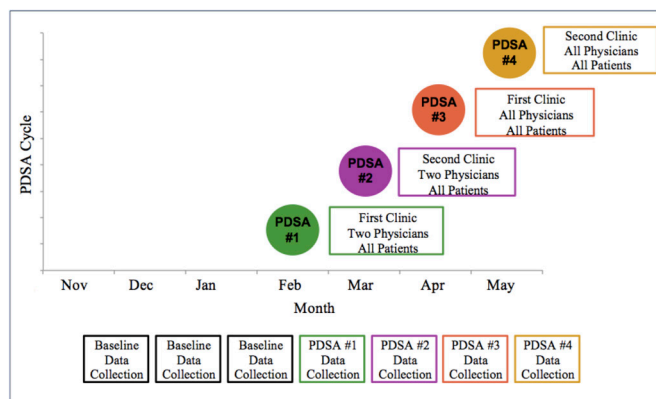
PDSA Cycle

PDSA #4

Second Clinic All Physicians All Patients

PDSA #3

First Clinic All Physicians All Patients

PDSA #2

Second Clinic Two Physicians All Patients

PDSA #1

First Clinic Two Physicians All Patients

Nov Dec Jan Feb Mar Apr May

Month

Baseline Data Collection

Baseline Data Collection

Baseline Data Collection

PDSA #1 Data Collection

PDSA #2 Data Collection

PDSA #3 Data Collection

PDSA #4 Data Collection